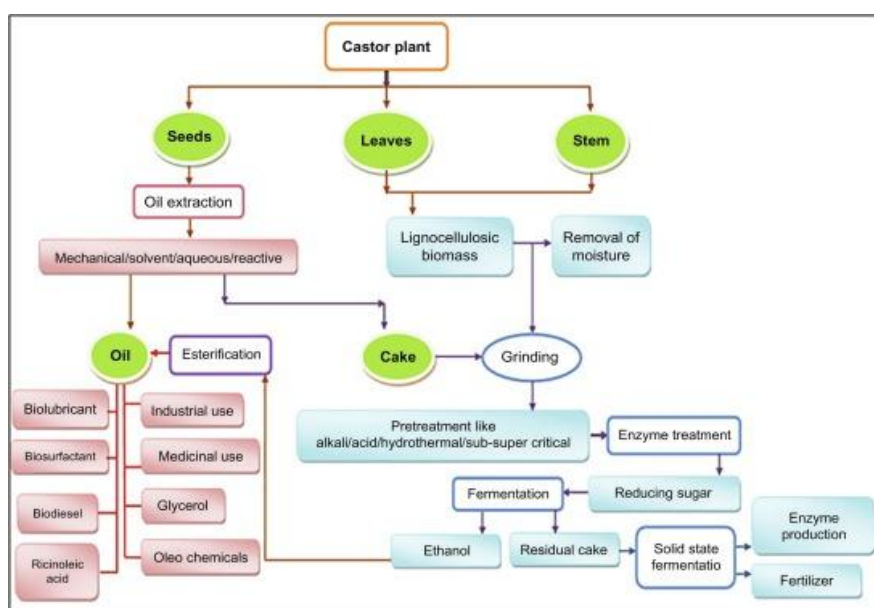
Castor plant

Seeds

Leaves

Stem

Oil extraction

Mechanical/solvent/aqueous/reactive

Lignocellulosic biomass

Removal of moisture

Oil

Esterification

Cake

Grinding

Biolubricant

Industrial use

Biosurfactant

Medicinal use

Pretreatment like alkali/acid/hydrothermal/sub-super critical

Enzyme treatment

Biodiesel

Glycerol

Fermentation

Reducing sugar

Ricinoleic acid

Oleo chemicals

Ethanol

Residual cake

Solid state fermentatio

Enzyme production

Fertilizer